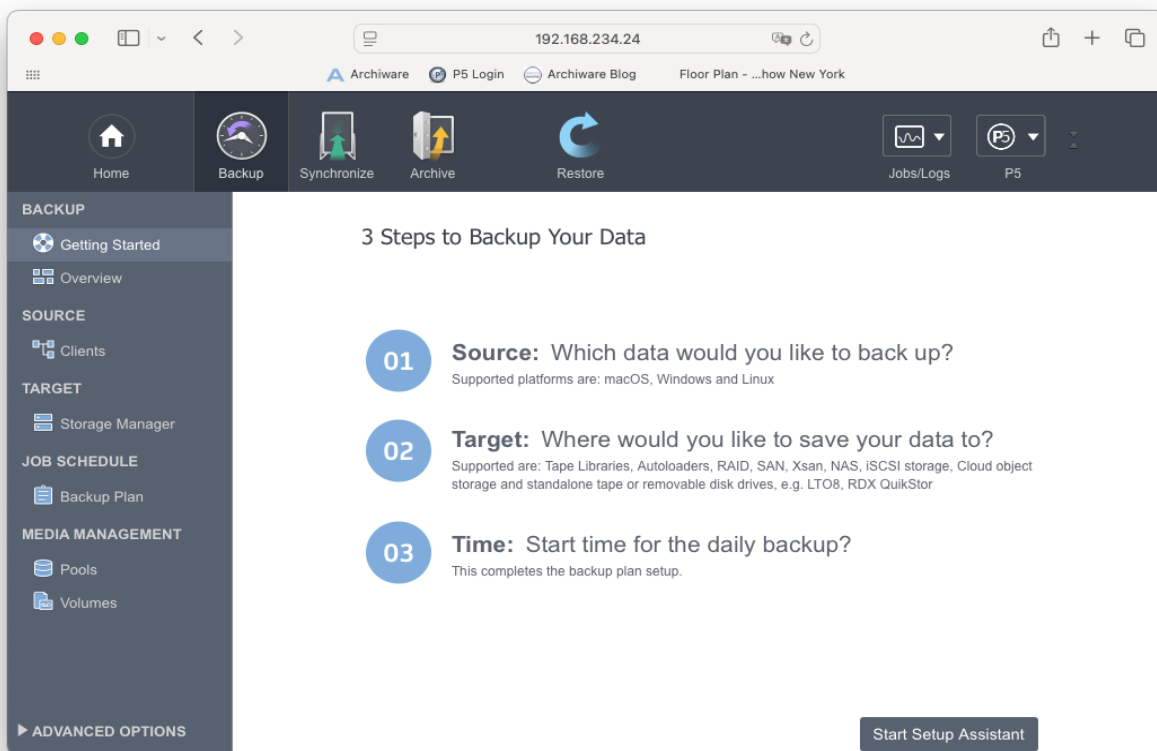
192.168.234.24

Archiware P5 Login Archiware Blog Floor Plan - ...how New York

Home Backup Synchronize Archive Restore Jobs/Logs P5

BACKUP
Getting Started
Overview
SOURCE
Clients
TARGET
Storage Manager
JOB SCHEDULE
Backup Plan
MEDIA MANAGEMENT
Pools
Volumes

ADVANCED OPTIONS

3 Steps to Backup Your Data

01 **Source:** Which data would you like to back up?
Supported platforms are: macOS, Windows and Linux

02 **Target:** Where would you like to save your data to?
Supported are: Tape Libraries, Autoloaders, RAID, SAN, Xsan, NAS, iSCSI storage, Cloud object storage and standalone tape or removable disk drives, e.g. LTO8, RDX QuikStor

03 **Time:** Start time for the daily backup?
This completes the backup plan setup.

Start Setup Assistant